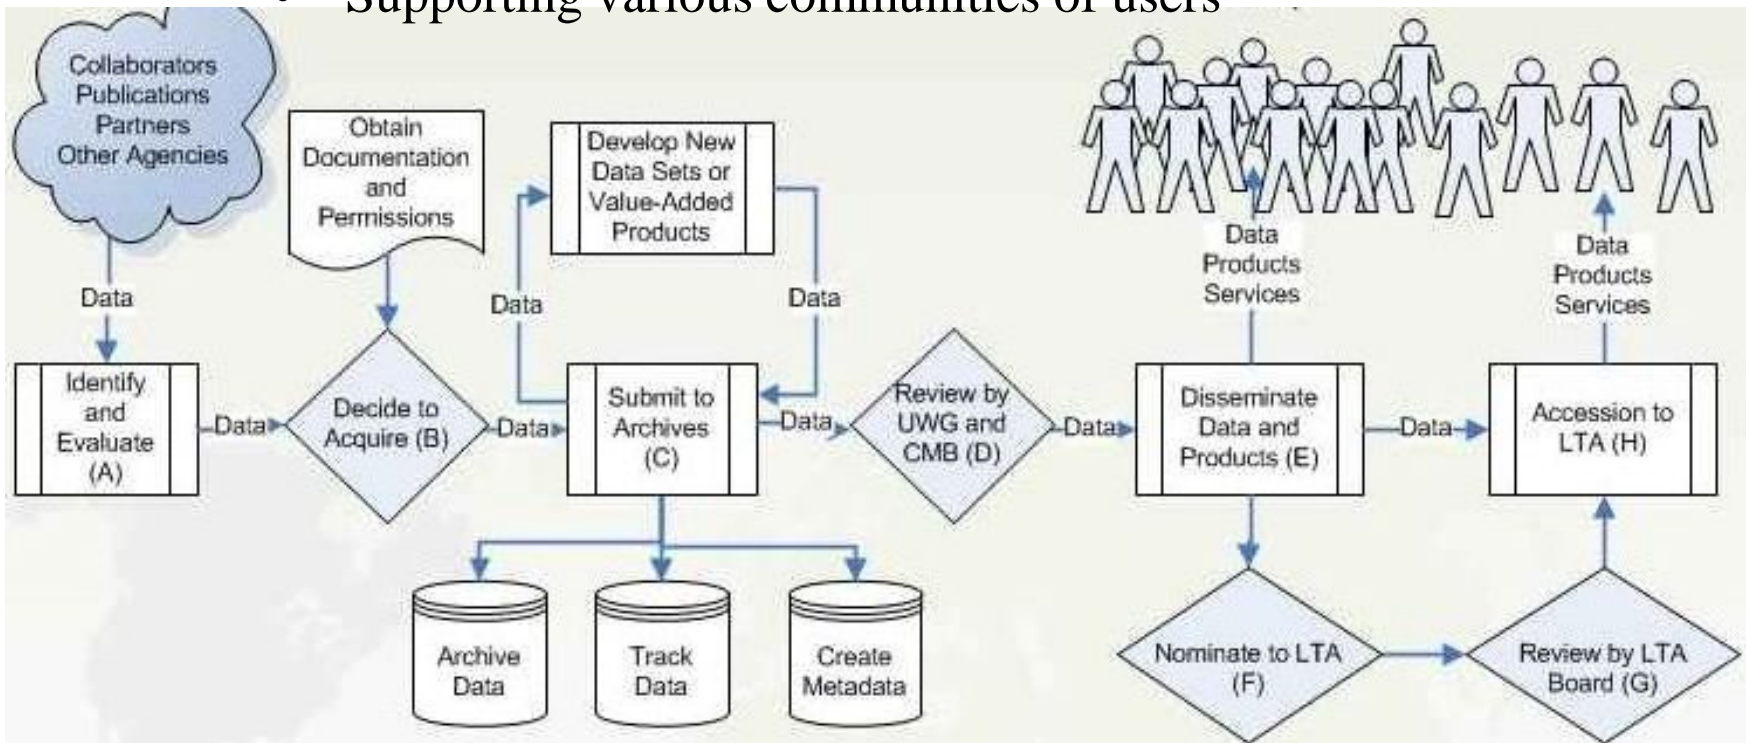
Supporting various communities of users

Collaborators
Publications
Partners
Other Agencies

Data

Obtain Documentation and Permissions

Develop New Data Sets or Value-Added Products

Data

Data

Data
Products
Services

Data
Products
Services

Identify and Evaluate (A)

Data

Decide to Acquire (B)

Data

Submit to Archives (C)

Data

Review by UWG and CMB (D)

Data

Disseminate Data and Products (E)

Data

Accession to LTA (H)

Archive Data

Track Data

Create Metadata

Nominate to LTA (F)

Review by LTA Board (G)